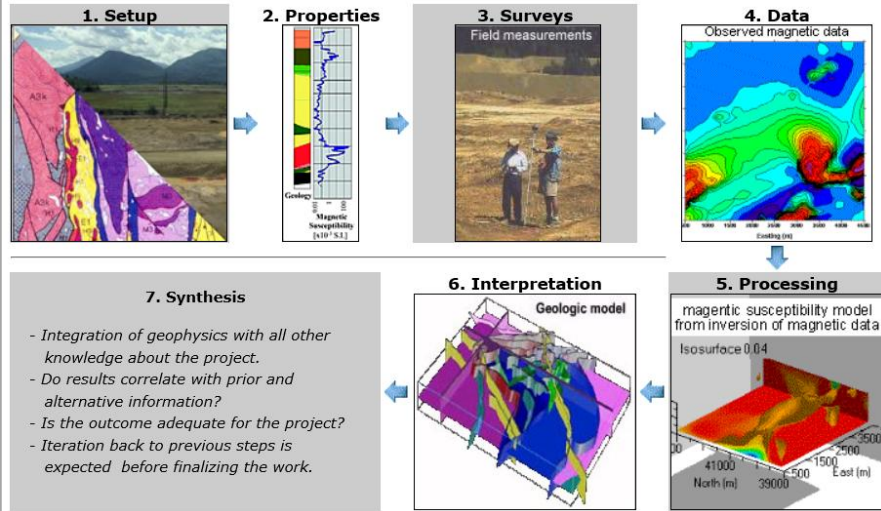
1. Setup

2. Properties

Geology

Magnetic Susceptibility [x10⁻³ S.I.]

3. Surveys

Field measurements

4. Data

Observed magnetic data

Easting (m)

5. Processing

magentic susceptibility model from inversion of magnetic data

Isosurface 0.04

3500

1500

500

East (m)

41000

39000

North (m)

6. Interpretation

Geologic model

7. Synthesis

- Integration of geophysics with all other knowledge about the project.
- Do results correlate with prior and alternative information?
- Is the outcome adequate for the project?
- Iteration back to previous steps is expected before finalizing the work.